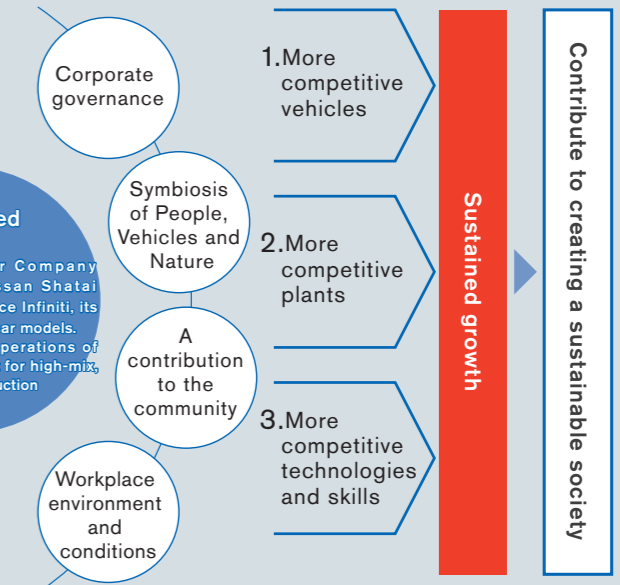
ed

r Company
ssan Shatai
ce Infiniti, its
ar models.
perations of
for high-mix,
uction

Corporate governance

Symbiosis of People, Vehicles and Nature

A contribution to the community

Workplace environment and conditions

1.More competitive vehicles

2.More competitive plants

3.More competitive technologies and skills

Sustained growth

Contribute to creating a sustainable society